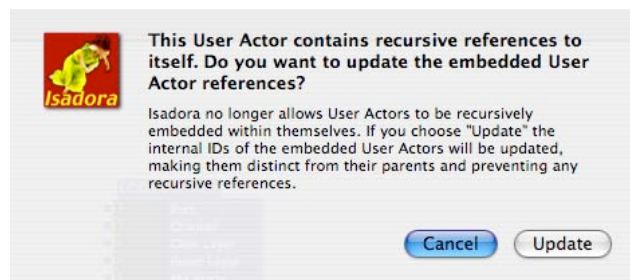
Isadora

This User Actor contains recursive references to itself. Do you want to update the embedded User Actor references?

Isadora no longer allows User Actors to be recursively embedded within themselves. If you choose "Update" the internal IDs of the embedded User Actors will be updated, making them distinct from their parents and preventing any recursive references.

Cancel

Update